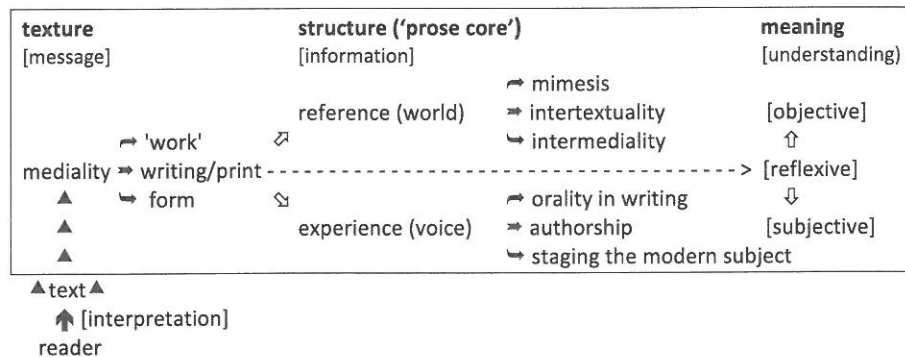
texture
[message]

structure ('prose core')
[information]

meaning
[understanding)

➦ mimesis
reference (world) ➠ intertextuality [objective]
➦ 'work' ⇗ ➥ intermediality ⇧
mediality ➠ writing/print - - - - - - - - - - - - - - - - - - - - - - - - - - - - -> [reflexive]
▲ ➥ form ⇘ ➦ orality in writing ⇩
▲ experience (voice) ➠ authorship [subjective]
▲ ➥ staging the modern subject

▲text▲
🡅 [interpretation]
reader